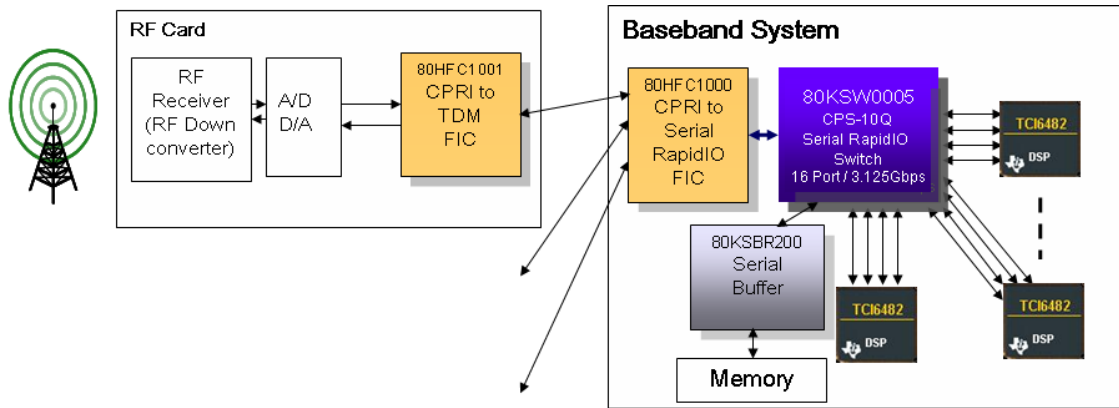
RF Card

RF Receiver (RF Down converter)

A/D D/A

80HFC1001 CPRI to TDM FIC

Baseband System

80HFC1000 CPRI to Serial RapidIO FIC

80KSW0005 CPS-10Q Serial RapidIO Switch 16 Port / 3.125Gbps

TCI6482 DSP

80KSBR200 Serial Buffer

TCI6482 DSP

TCI6482 DSP

Memory